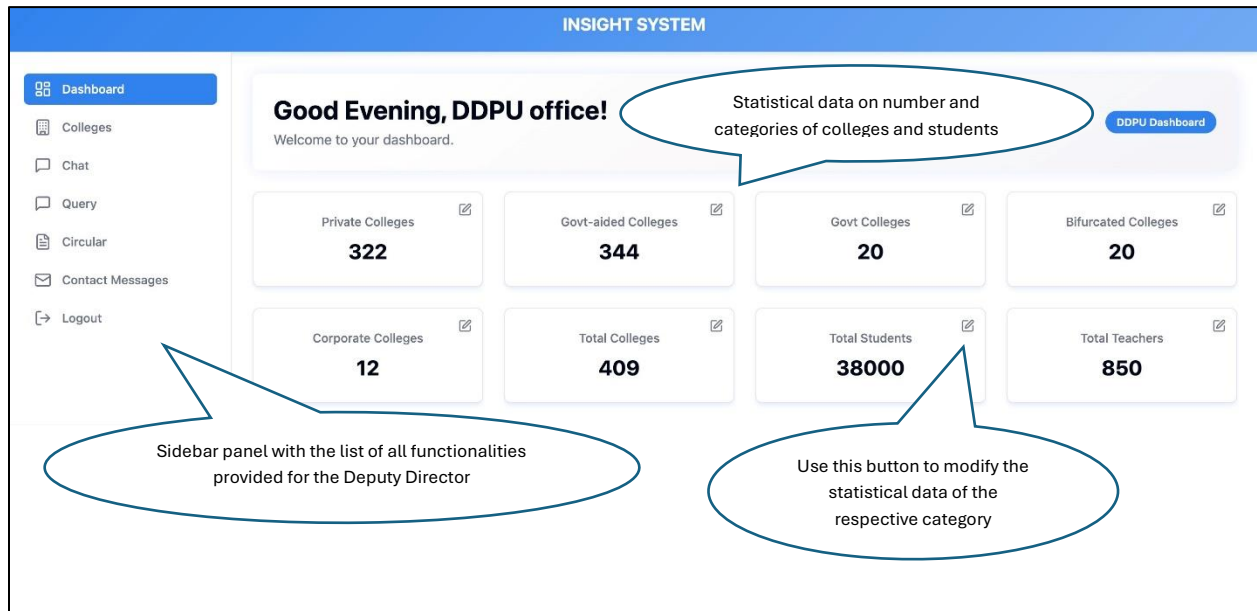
INSIGHT SYSTEM

Dashboard
Colleges
Chat
Query
Circular
Contact Messages
Logout

Good Evening, DDPU office!
Welcome to your dashboard.

Statistical data on number and categories of colleges and students

DDPU Dashboard

Private Colleges
322

Govt-aided Colleges
344

Govt Colleges
20

Bifurcated Colleges
20

Corporate Colleges
12

Total Colleges
409

Total Students
38000

Total Teachers
850

Sidebar panel with the list of all functionalities provided for the Deputy Director

Use this button to modify the statistical data of the respective category